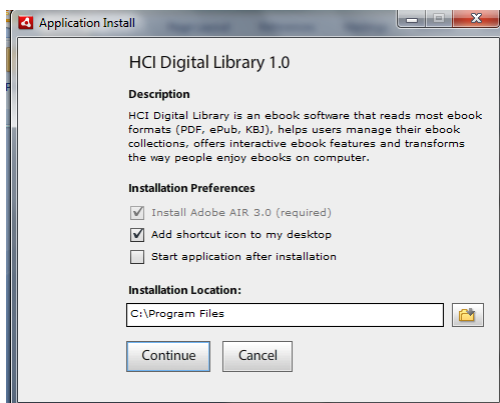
Application Install

HCI Digital Library 1.0

Description

HCI Digital Library is an ebook software that reads most ebook formats (PDF, ePub, KBJ), helps users manage their ebook collections, offers interactive ebook features and transforms the way people enjoy ebooks on computer.

Installation Preferences

Install Adobe AIR 3.0 (required)

Add shortcut icon to my desktop

Start application after installation

Installation Location:

C:\Program Files

Continue

Cancel